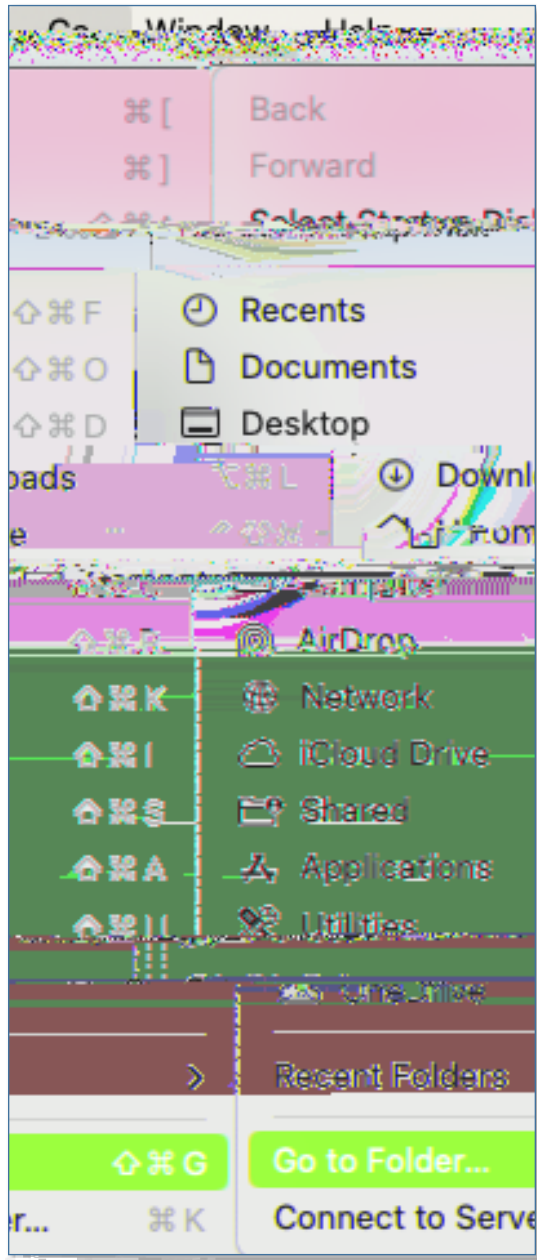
Go Window Help

⌘ [ Back
⌘ ] Forward
Select Startup Disk

⇧⌘F Recents
⇧⌘O Documents
⇧⌘D Desktop
oads ⌥⌘L Downl
e ⇧⌘H Hom
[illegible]

⇧⌘R AirDrop
⇧⌘K Network
⇧⌘I iCloud Drive
⇧⌘S Shared
⇧⌘A Applications
⇧⌘U Utilities
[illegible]

> Recent Folders

⇧⌘G Go to Folder...
er... ⌘K Connect to Serve